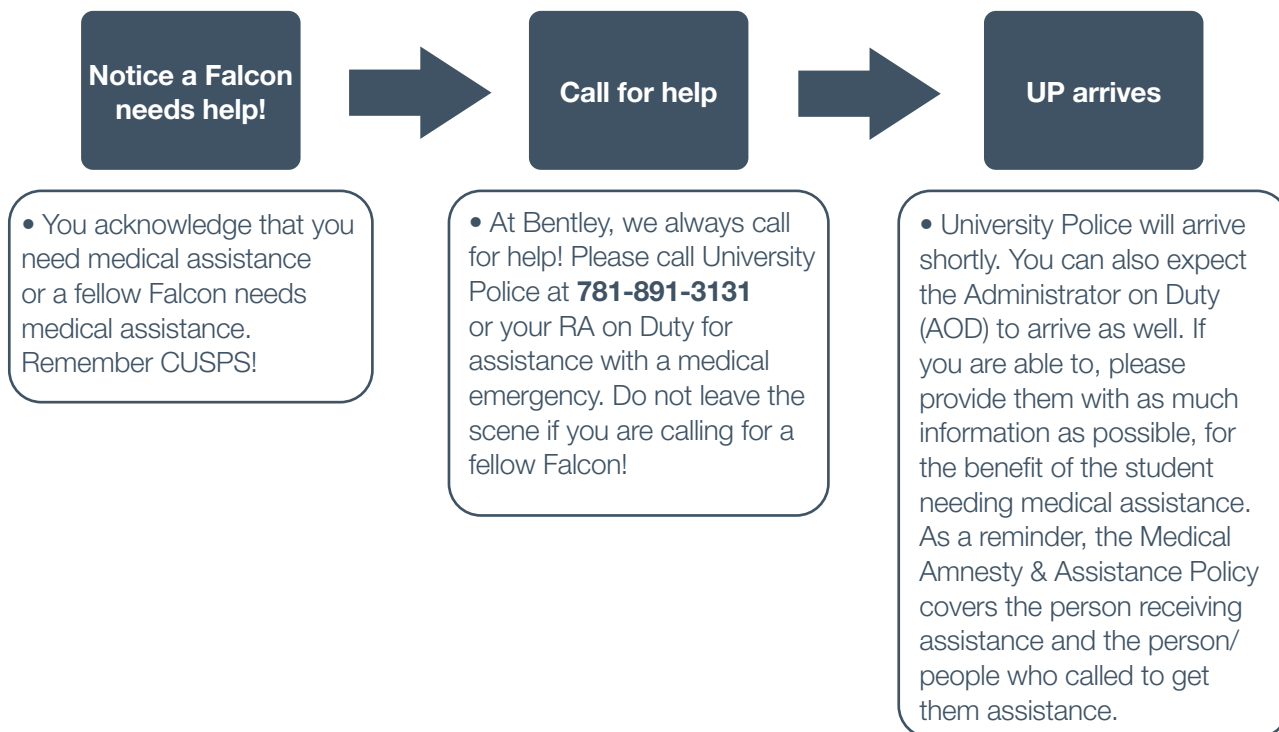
Notice a Falcon needs help!

Call for help

UP arrives

• You acknowledge that you need medical assistance or a fellow Falcon needs medical assistance. Remember CUSPS!

• At Bentley, we always call for help! Please call University Police at **781-891-3131** or your RA on Duty for assistance with a medical emergency. Do not leave the scene if you are calling for a fellow Falcon!

• University Police will arrive shortly. You can also expect the Administrator on Duty (AOD) to arrive as well. If you are able to, please provide them with as much information as possible, for the benefit of the student needing medical assistance. As a reminder, the Medical Amnesty & Assistance Policy covers the person receiving assistance and the person/ people who called to get them assistance.